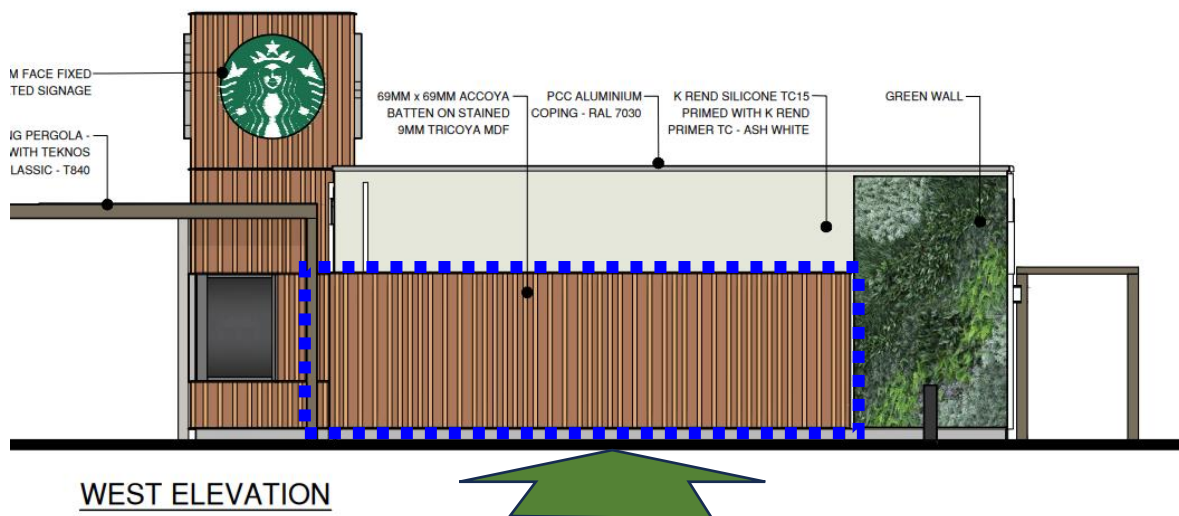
M FACE FIXED
TED SIGNAGE

G PERGOLA -
WITH TEKNOS
LASSIC - T840

69MM x 69MM ACCOYA
BATTEN ON STAINED
9MM TRICOYA MDF

PCC ALUMINIUM
COPING - RAL 7030

K REND SILICONE TC15
PRIMED WITH K REND
PRIMER TC - ASH WHITE

GREEN WALL

WEST ELEVATION